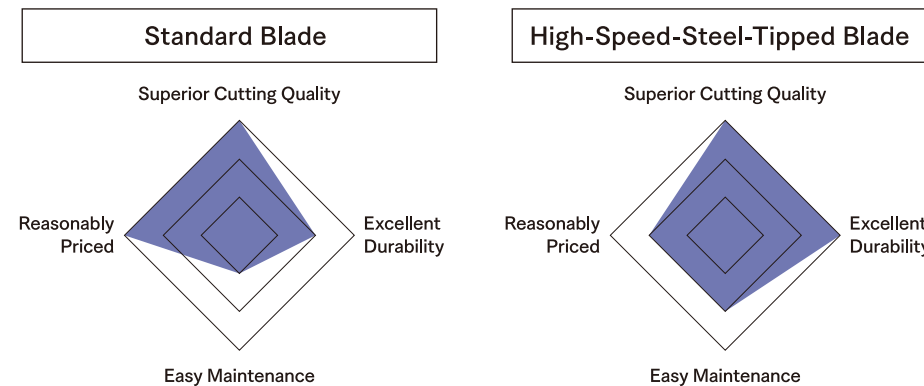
Standard Blade

Superior Cutting Quality

Reasonably Priced

Excellent Durability

Easy Maintenance

High-Speed-Steel-Tipped Blade

Superior Cutting Quality

Reasonably Priced

Excellent Durability

Easy Maintenance